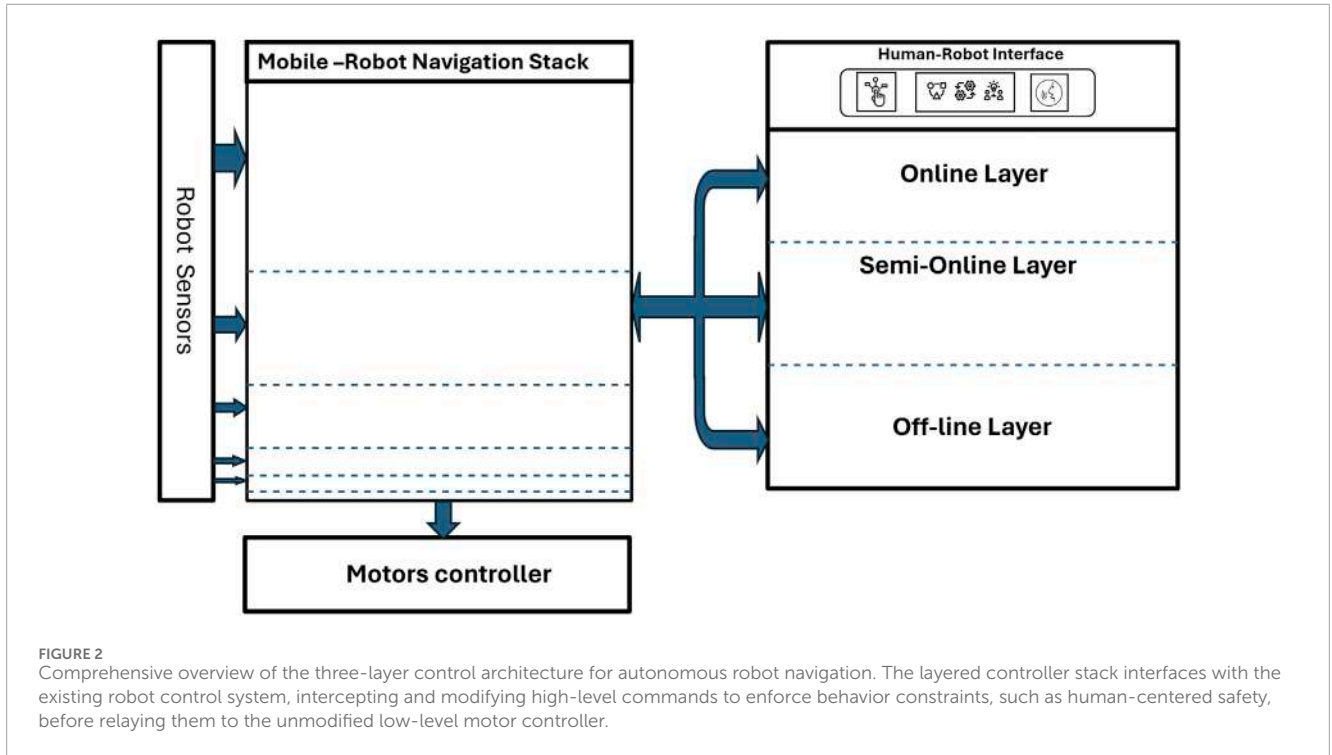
Robot Sensors

Mobile –Robot Navigation Stack

Human-Robot Interface

Online Layer

Semi-Online Layer

Off-line Layer

Motors controller

FIGURE 2
Comprehensive overview of the three-layer control architecture for autonomous robot navigation. The layered controller stack interfaces with the existing robot control system, intercepting and modifying high-level commands to enforce behavior constraints, such as human-centered safety, before relaying them to the unmodified low-level motor controller.